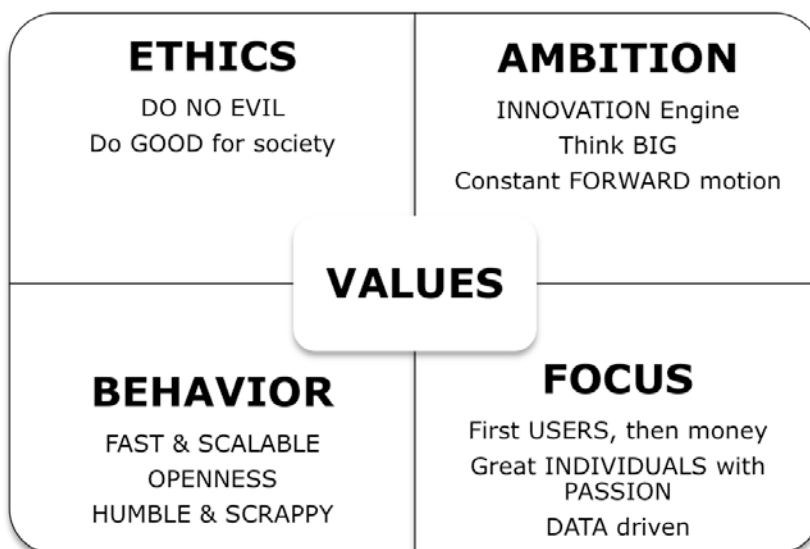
ETHICS
DO NO EVIL
Do GOOD for society

AMBITION
INNOVATION Engine
Think BIG
Constant FORWARD motion

VALUES

BEHAVIOR
FAST & SCALABLE
OPENNESS
HUMBLE & SCRAPPY

FOCUS
First USERS, then money
Great INDIVIDUALS with PASSION
DATA driven